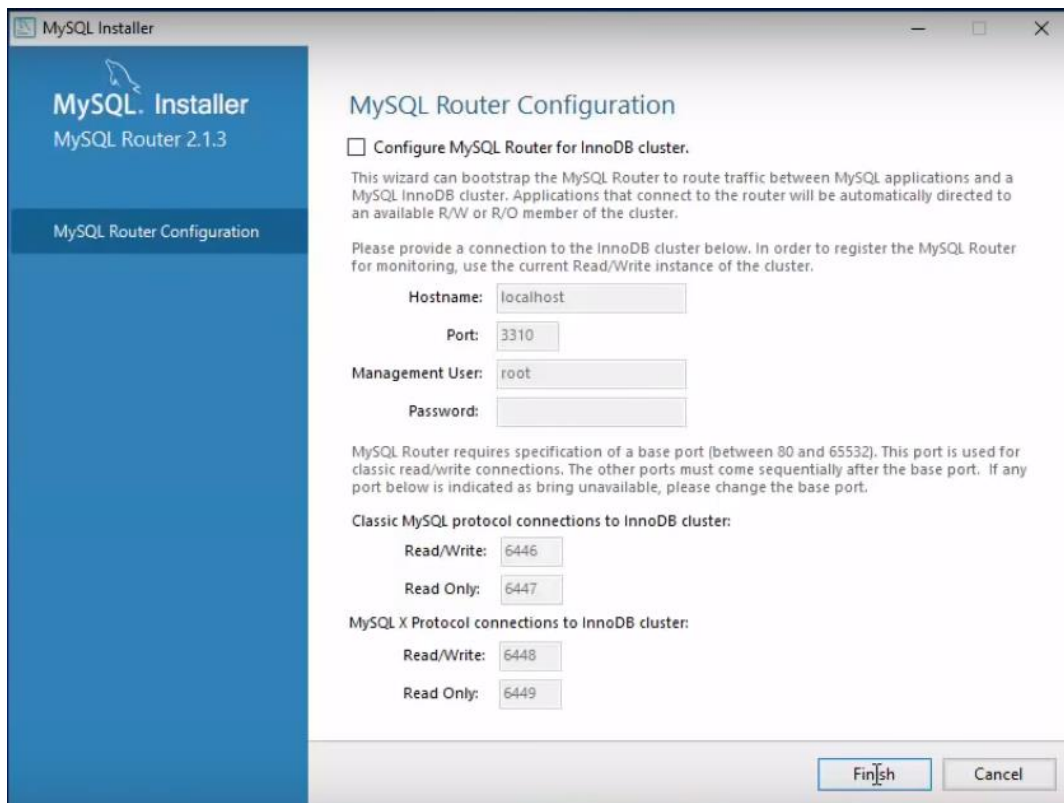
MySQL Installer

MySQL. Installer
MySQL Router 2.1.3

MySQL Router Configuration

MySQL Router Configuration

Configure MySQL Router for InnoDB cluster.

This wizard can bootstrap the MySQL Router to route traffic between MySQL applications and a MySQL InnoDB cluster. Applications that connect to the router will be automatically directed to an available R/W or R/O member of the cluster.

Please provide a connection to the InnoDB cluster below. In order to register the MySQL Router for monitoring, use the current Read/Write instance of the cluster.

Hostname: localhost

Port: 3310

Management User: root

Password:

MySQL Router requires specification of a base port (between 80 and 65532). This port is used for classic read/write connections. The other ports must come sequentially after the base port. If any port below is indicated as bring unavailable, please change the base port.

Classic MySQL protocol connections to InnoDB cluster:

Read/Write: 6446

Read Only: 6447

MySQL X Protocol connections to InnoDB cluster:

Read/Write: 6448

Read Only: 6449

Finish

Cancel